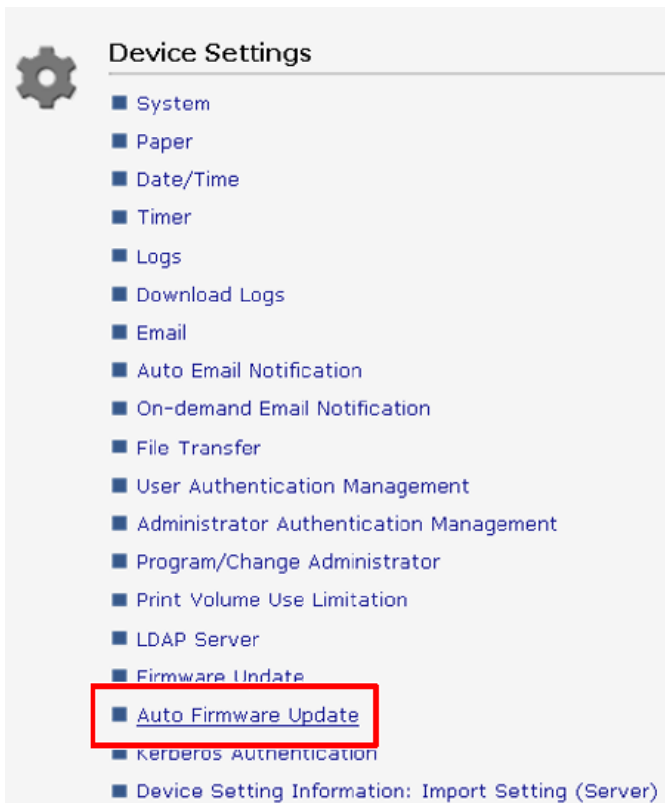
Device Settings

System
Paper
Date/Time
Timer
Logs
Download Logs
Email
Auto Email Notification
On-demand Email Notification
File Transfer
User Authentication Management
Administrator Authentication Management
Program/Change Administrator
Print Volume Use Limitation
LDAP Server
Firmware Update
Auto Firmware Update
Kerberos Authentication
Device Setting Information: Import Setting (Server)